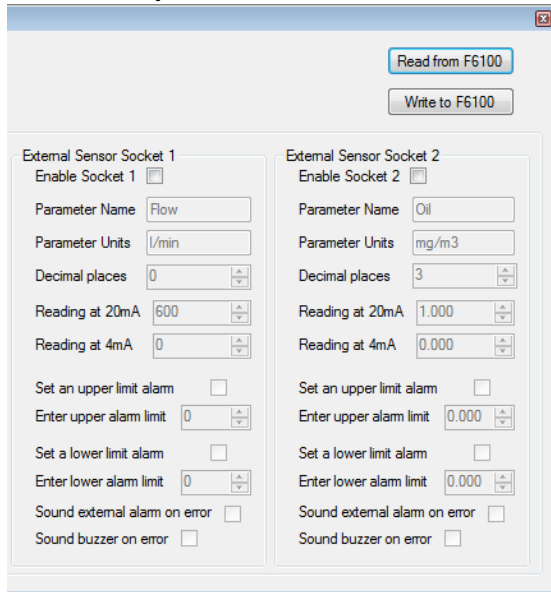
Read from F6100

Write to F6100

External Sensor Socket 1
Enable Socket 1
Parameter Name Flow
Parameter Units l/min
Decimal places 0
Reading at 20mA 600
Reading at 4mA 0
Set an upper limit alarm
Enter upper alarm limit 0
Set a lower limit alarm
Enter lower alarm limit 0
Sound external alarm on error
Sound buzzer on error

External Sensor Socket 2
Enable Socket 2
Parameter Name Oil
Parameter Units mg/m3
Decimal places 3
Reading at 20mA 1.000
Reading at 4mA 0.000
Set an upper limit alarm
Enter upper alarm limit 0.000
Set a lower limit alarm
Enter lower alarm limit 0.000
Sound external alarm on error
Sound buzzer on error